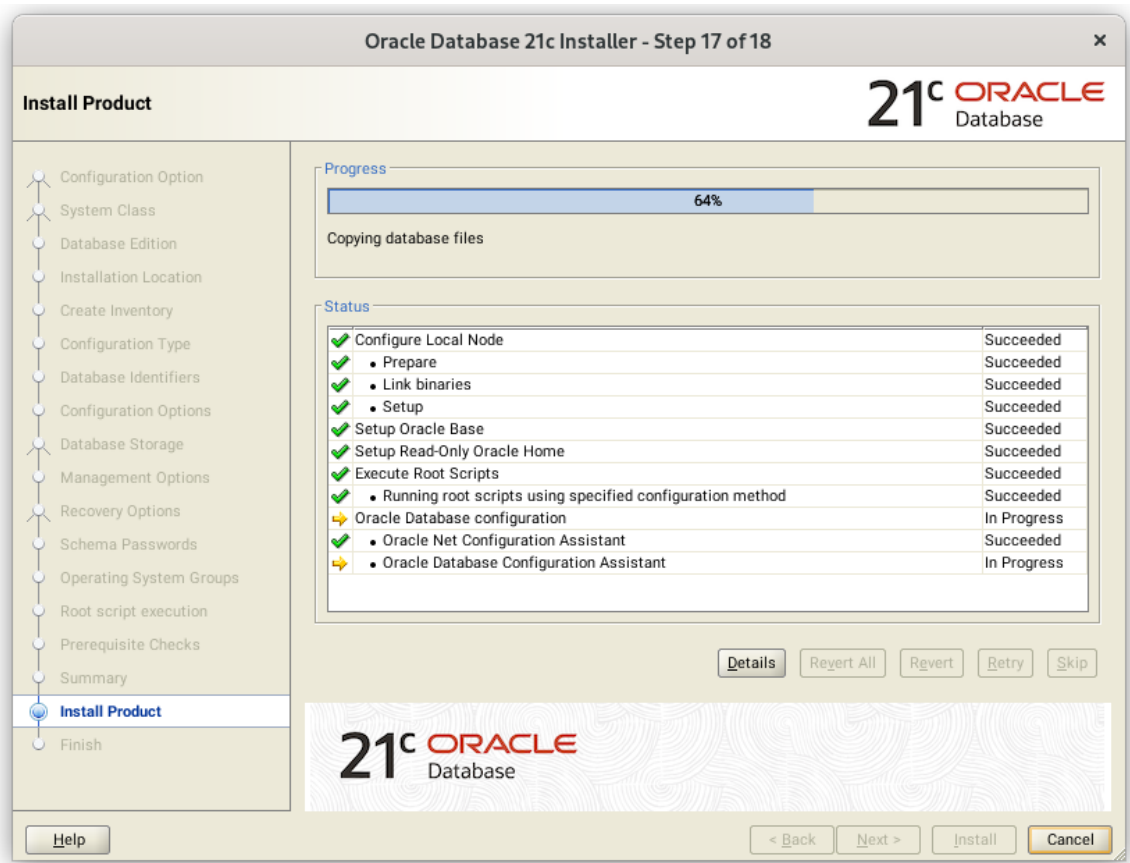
Oracle Database 21c Installer - Step 17 of 18

×

Install Product

21c ORACLE Database

Configuration Option
System Class
Database Edition
Installation Location
Create Inventory
Configuration Type
Database Identifiers
Configuration Options
Database Storage
Management Options
Recovery Options
Schema Passwords
Operating System Groups
Root script execution
Prerequisite Checks
Summary
Install Product
Finish

Progress

64%

Copying database files

Status

| | | |
|---|---|---|
| ✔ | Configure Local Node | Succeeded |
| ✔ | • Prepare | Succeeded |
| ✔ | • Link binaries | Succeeded |
| ✔ | • Setup | Succeeded |
| ✔ | Setup Oracle Base | Succeeded |
| ✔ | Setup Read-Only Oracle Home | Succeeded |
| ✔ | Execute Root Scripts | Succeeded |
| ✔ | • Running root scripts using specified configuration method | Succeeded |
| ⇨ | Oracle Database configuration | In Progress |
| ✔ | • Oracle Net Configuration Assistant | Succeeded |
| ⇨ | • Oracle Database Configuration Assistant | In Progress |

Details Revert All Revert Retry Skip

21c ORACLE Database

Help

< Back Next > Install Cancel